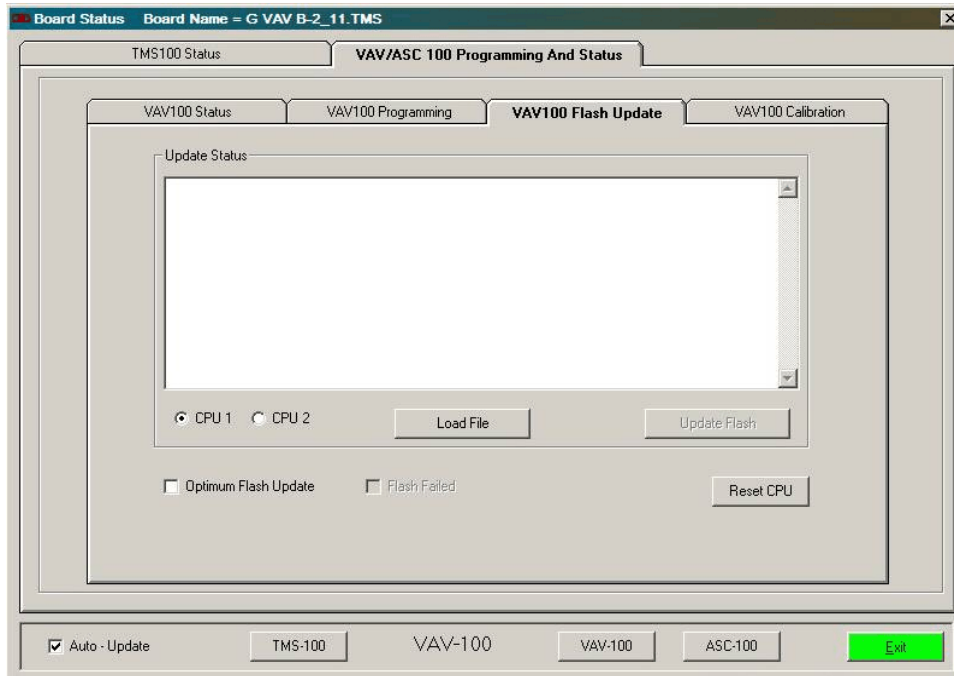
Board Status Board Name = G VAV B-2_11.TMS

TMS100 Status

VAV/ASC 100 Programming And Status

VAV100 Status

VAV100 Programming

VAV100 Flash Update

VAV100 Calibration

Update Status

CPU 1 CPU 2

Load File

Update Flash

Optimum Flash Update

Flash Failed

Reset CPU

Auto - Update

TMS-100

VAV-100

VAV-100

ASC-100

Exit